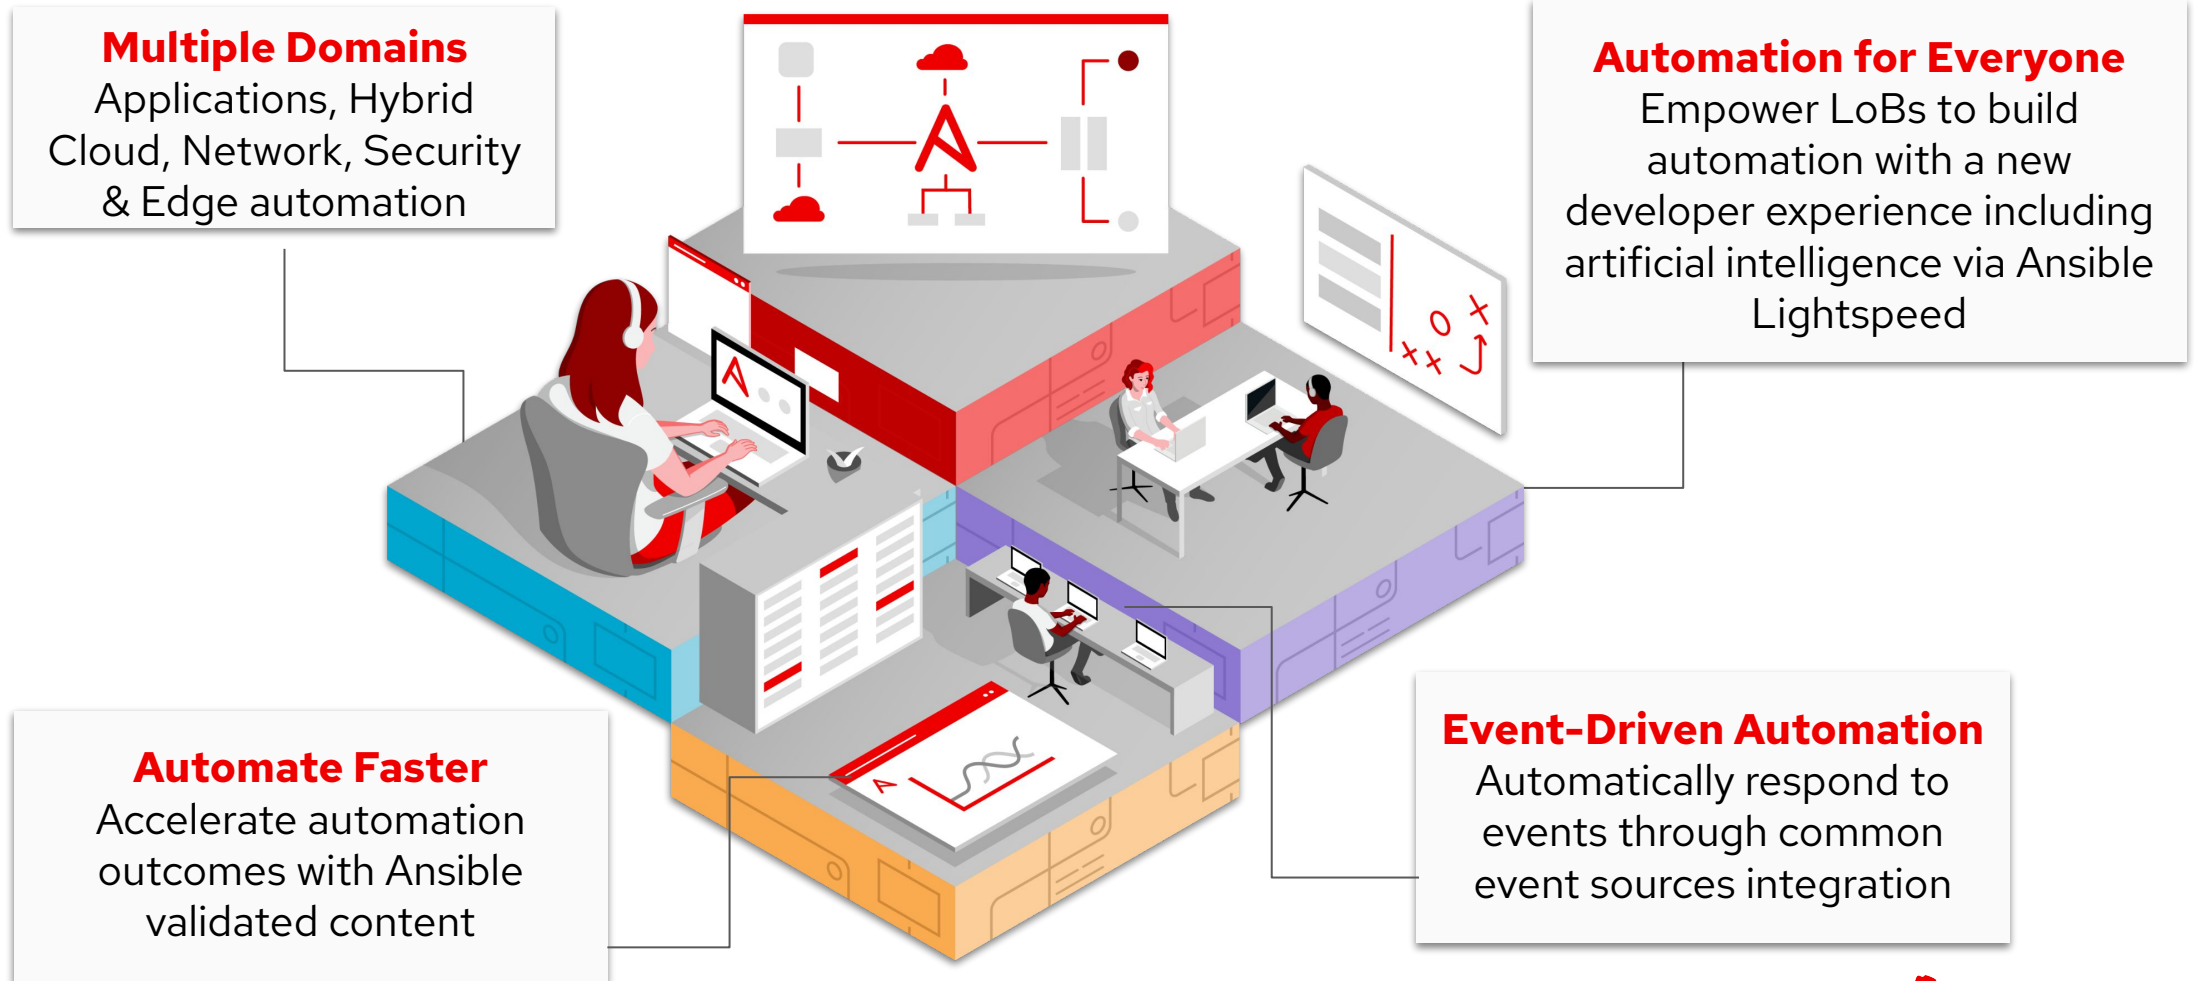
Multiple Domains
Applications, Hybrid Cloud, Network, Security & Edge automation

Automation for Everyone
Empower LoBs to build automation with a new developer experience including artificial intelligence via Ansible Lightspeed

Automate Faster
Accelerate automation outcomes with Ansible validated content

Event-Driven Automation
Automatically respond to events through common event sources integration